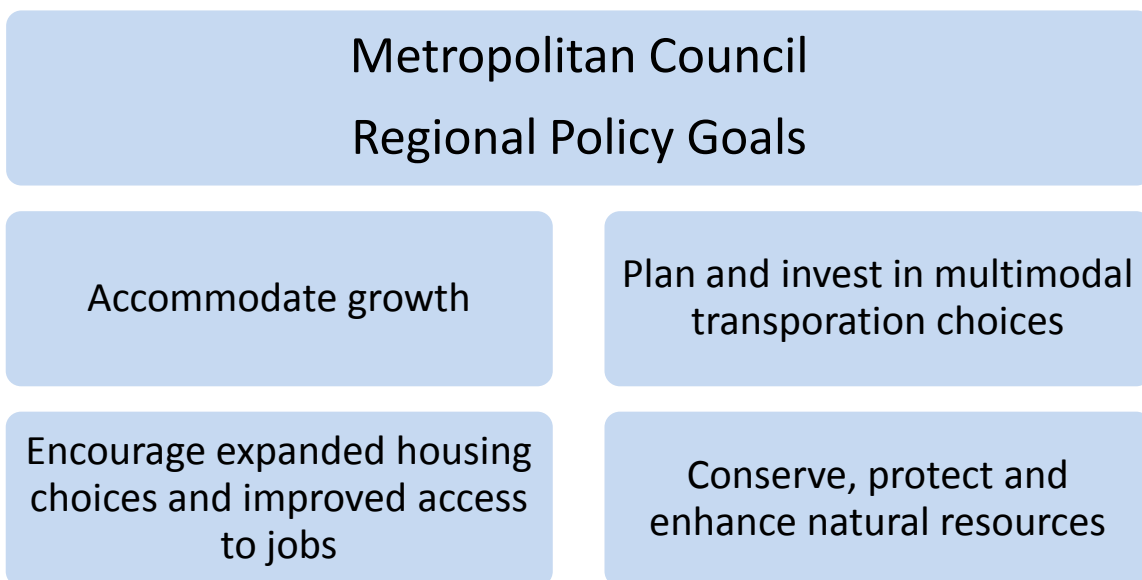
Metropolitan Council
Regional Policy Goals

Accommodate growth

Plan and invest in multimodal transporation choices

Encourage expanded housing choices and improved access to jobs

Conserve, protect and enhance natural resources